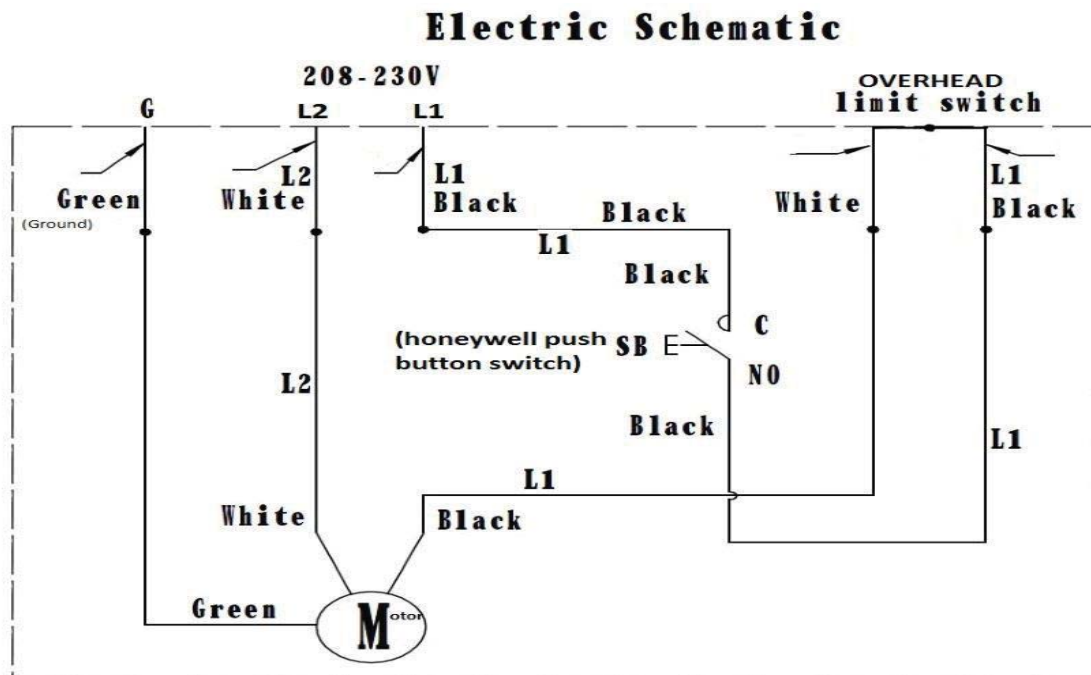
Electric Schematic

208-230V

G

L2

L1

OVERHEAD
limit switch

Green
(Ground)

L2
White

L1
Black

Black

White

L1
Black

L1

Black

C

(honeywell push button switch)

SB E

NO

L2

Black

L1

L1

White

Black

Green

Motor